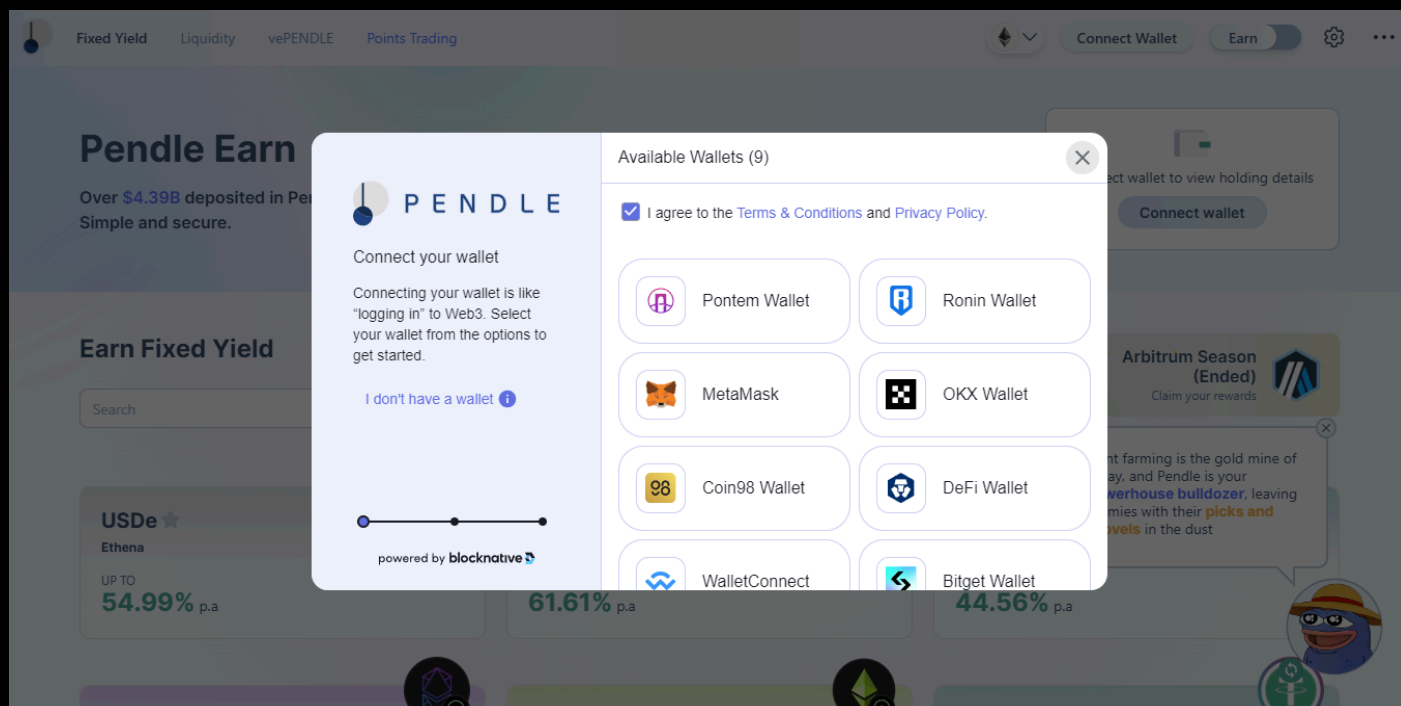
Fixed Yield Liquidity vePENDLE Points Trading

Connect Wallet Earn

Pendle Earn

Over $4.39B deposited in Pen
Simple and secure.

ect wallet to view holding details

Connect wallet

Earn Fixed Yield

Search

Arbitrum Season (Ended)
Claim your rewards

nt farming is the gold mine of ay, and Pendle is your werhouse bulldozer, leaving mies with their picks and vels in the dust

USDe
Ethena
UP TO
54.99% p.a

61.61% p.a

44.56% p.a

PENDLE

Connect your wallet

Connecting your wallet is like "logging in" to Web3. Select your wallet from the options to get started.

I don't have a wallet

powered by blocknative

Available Wallets (9)

I agree to the Terms & Conditions and Privacy Policy.

Pontem Wallet
Ronin Wallet
MetaMask
OKX Wallet
Coin98 Wallet
DeFi Wallet
WalletConnect
Bitget Wallet